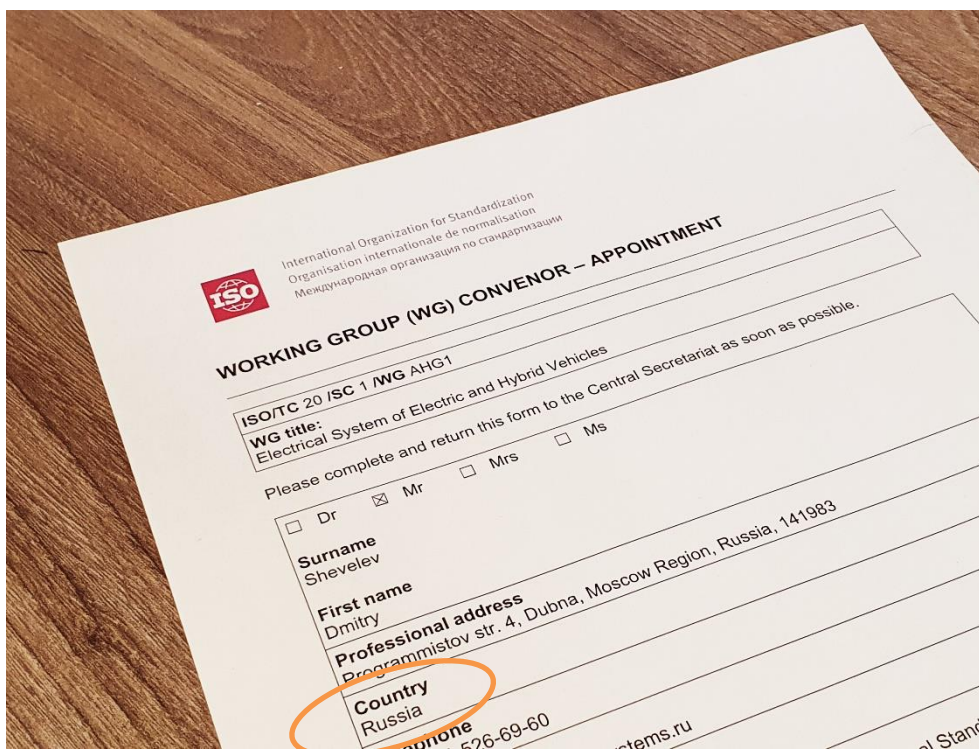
ISO

International Organization for Standardization
Organisation internationale de normalisation
Международная организация по стандартизации

WORKING GROUP (WG) CONVENOR – APPOINTMENT

ISO/TC 20 /SC 1 /WG AHG1
WG title:
Electrical System of Electric and Hybrid Vehicles

Please complete and return this form to the Central Secretariat as soon as possible.

☐ Dr ☒ Mr ☐ Mrs ☐ Ms

Surname
Shevelev

First name
Dmitry

Professional address
Programmistov str. 4, Dubna, Moscow Region, Russia, 141983

Country
Russia

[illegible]phone
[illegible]526-69-60

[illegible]stems.ru

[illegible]l Stand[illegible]